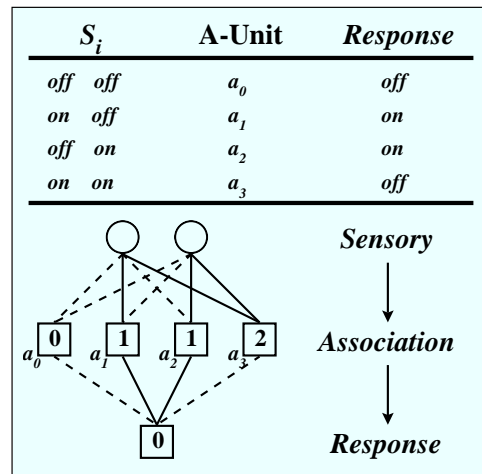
| $S_i$ | A-Unit | *Response* |
|---|---|---|
| *off off* | $a_0$ | *off* |
| *on off* | $a_1$ | *on* |
| *off on* | $a_2$ | *on* |
| *on on* | $a_3$ | *off* |

*Sensory*

$a_0$ 0 $a_1$ 1 $a_2$ 1 $a_3$ 2

*Association*

0

*Response*